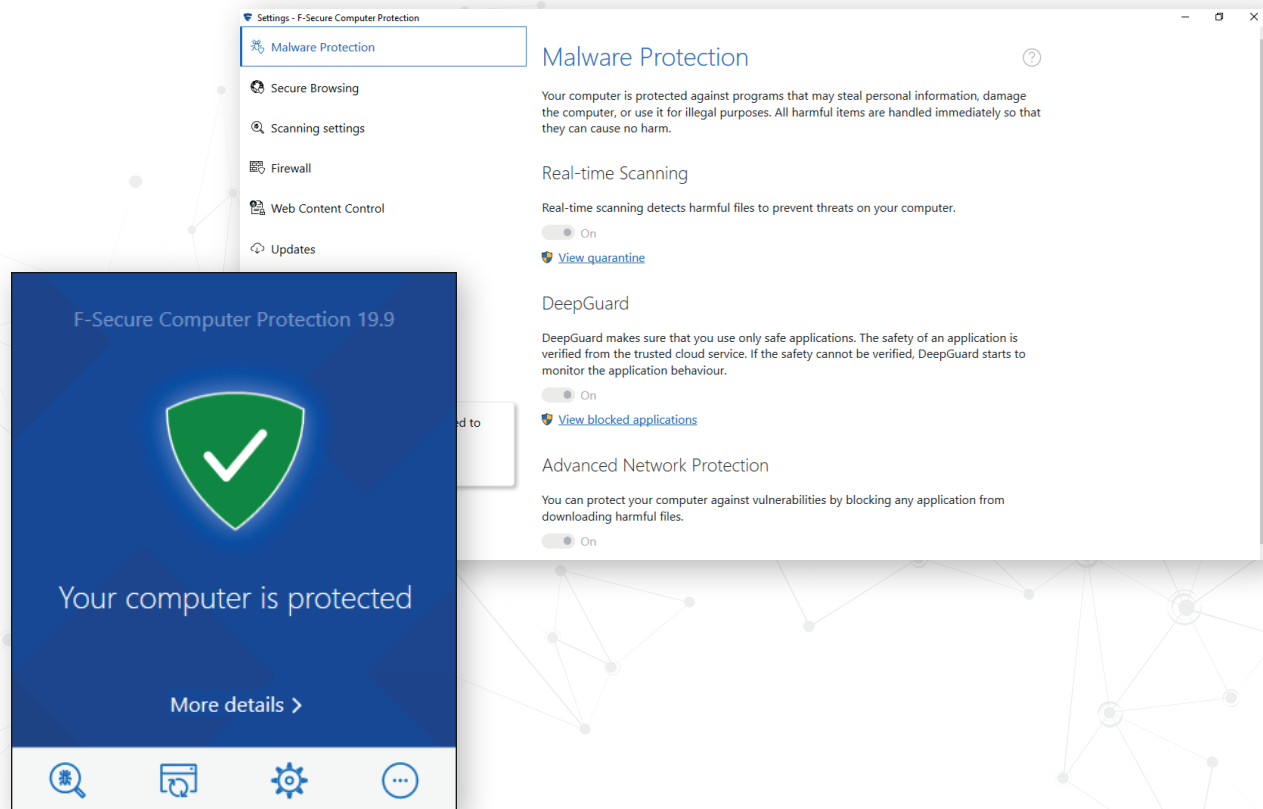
Settings - F-Secure Computer Protection

Malware Protection
Secure Browsing
Scanning settings
Firewall
Web Content Control
Updates

Malware Protection

Your computer is protected against programs that may steal personal information, damage the computer, or use it for illegal purposes. All harmful items are handled immediately so that they can cause no harm.

Real-time Scanning

Real-time scanning detects harmful files to prevent threats on your computer.

On

View quarantine

DeepGuard

DeepGuard makes sure that you use only safe applications. The safety of an application is verified from the trusted cloud service. If the safety cannot be verified, DeepGuard starts to monitor the application behaviour.

On

View blocked applications

Advanced Network Protection

You can protect your computer against vulnerabilities by blocking any application from downloading harmful files.

On

ed to

F-Secure Computer Protection 19.9

Your computer is protected

More details >